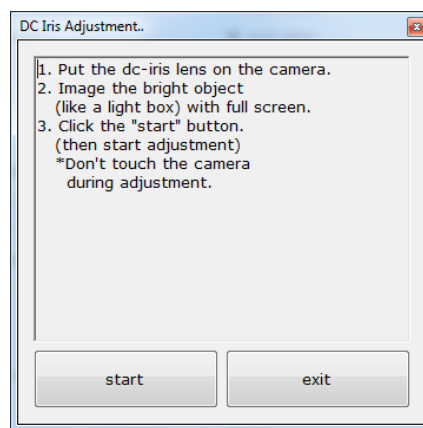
DC Iris Adjustment..

1. Put the dc-iris lens on the camera.
2. Image the bright object
(like a light box) with full screen.
3. Click the "start" button.
(then start adjustment)
*Don't touch the camera
during adjustment.

start

exit